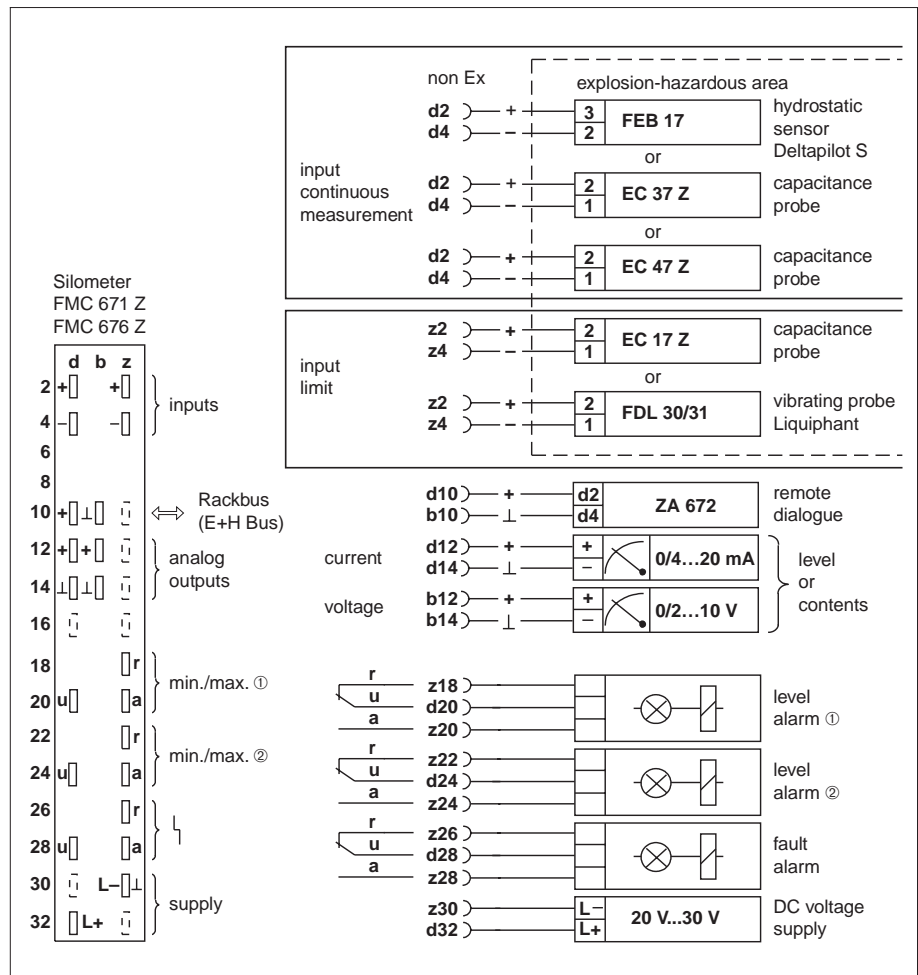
non Ex
explosion-hazardous area
d2 + 3 FEB 17 hydrostatic sensor Deltapilot S
d4 – 2
or
input continuous measurement
d2 + 2 EC 37 Z capacitance probe
d4 – 1
or
d2 + 2 EC 47 Z capacitance probe
d4 – 1

Silometer
FMC 671 Z
FMC 676 Z

z2 + 2 EC 17 Z capacitance probe
z4 – 1
or
input limit
z2 + 2 FDL 30/31 vibrating probe Liquiphant
z4 – 1

d b z
2 + + inputs
4 – –
6
8
10 + ⊥ Rackbus (E+H Bus)
12 + + analog outputs
14 ⊥ ⊥
16
18 r min./max. ①
20 u a
22 r min./max. ②
24 u a
26 r
28 u a
30 L– ⊥ supply
32 L+

d10 + d2 ZA 672 remote dialogue
b10 ⊥ d4
current
d12 + + 0/4…20 mA
d14 ⊥ –
voltage
b12 + + 0/2…10 V
b14 ⊥ –
level or contents

r u a
z18
d20
z20
level alarm ①

r u a
z22
d24
z24
level alarm ②

r u a
z26
d28
z28
fault alarm

z30 L– 20 V...30 V DC voltage supply
d32 L+